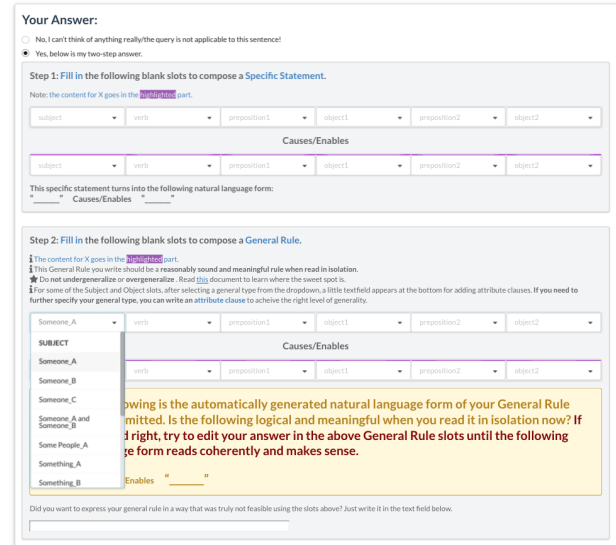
Your Answer:

No, I can't think of anything really/the query is not applicable to this sentence!

Yes, below is my two-step answer.

Step 1: Fill in the following blank slots to compose a Specific Statement.

Note: the content for X goes in the highlighted part.

| subject | verb | preposition1 | object1 | preposition2 | object2 |
|---|---|---|---|---|---|

Causes/Enables

| subject | verb | preposition1 | object1 | preposition2 | object2 |
|---|---|---|---|---|---|

This specific statement turns into the following natural language form:
"______" Causes/Enables "______"

Step 2: Fill in the following blank slots to compose a General Rule.

The content for X goes in the highlighted part.
This General Rule you write should be a reasonably sound and meaningful rule when read in isolation.
Do not undergeneralize or overgeneralize. Read this document to learn where the sweet spot is.
For some of the Subject and Object slots, after selecting a general type from the dropdown, a little textfield appears at the bottom for adding attribute clauses. If you need to further specify your general type, you can write an attribute clause to acheive the right level of generality.

| Someone_A | verb | preposition1 | object1 | preposition2 | object2 |
|---|---|---|---|---|---|

SUBJECT
Someone_A
Someone_B
Someone_C
Someone_A and Someone_B
Some People_A
Something_A
Something_B

Causes/Enables

| verb | preposition1 | object1 | preposition2 | object2 |
|---|---|---|---|---|

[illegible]owing is the automatically generated natural language form of your General Rule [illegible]mitted. Is the following logical and meaningful when you read it in isolation now? If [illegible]d right, try to edit your answer in the above General Rule slots until the following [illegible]ge form reads coherently and makes sense.

Enables "______"

Did you want to express your general rule in a way that was truly not feasible using the slots above? Just write it in the text field below.